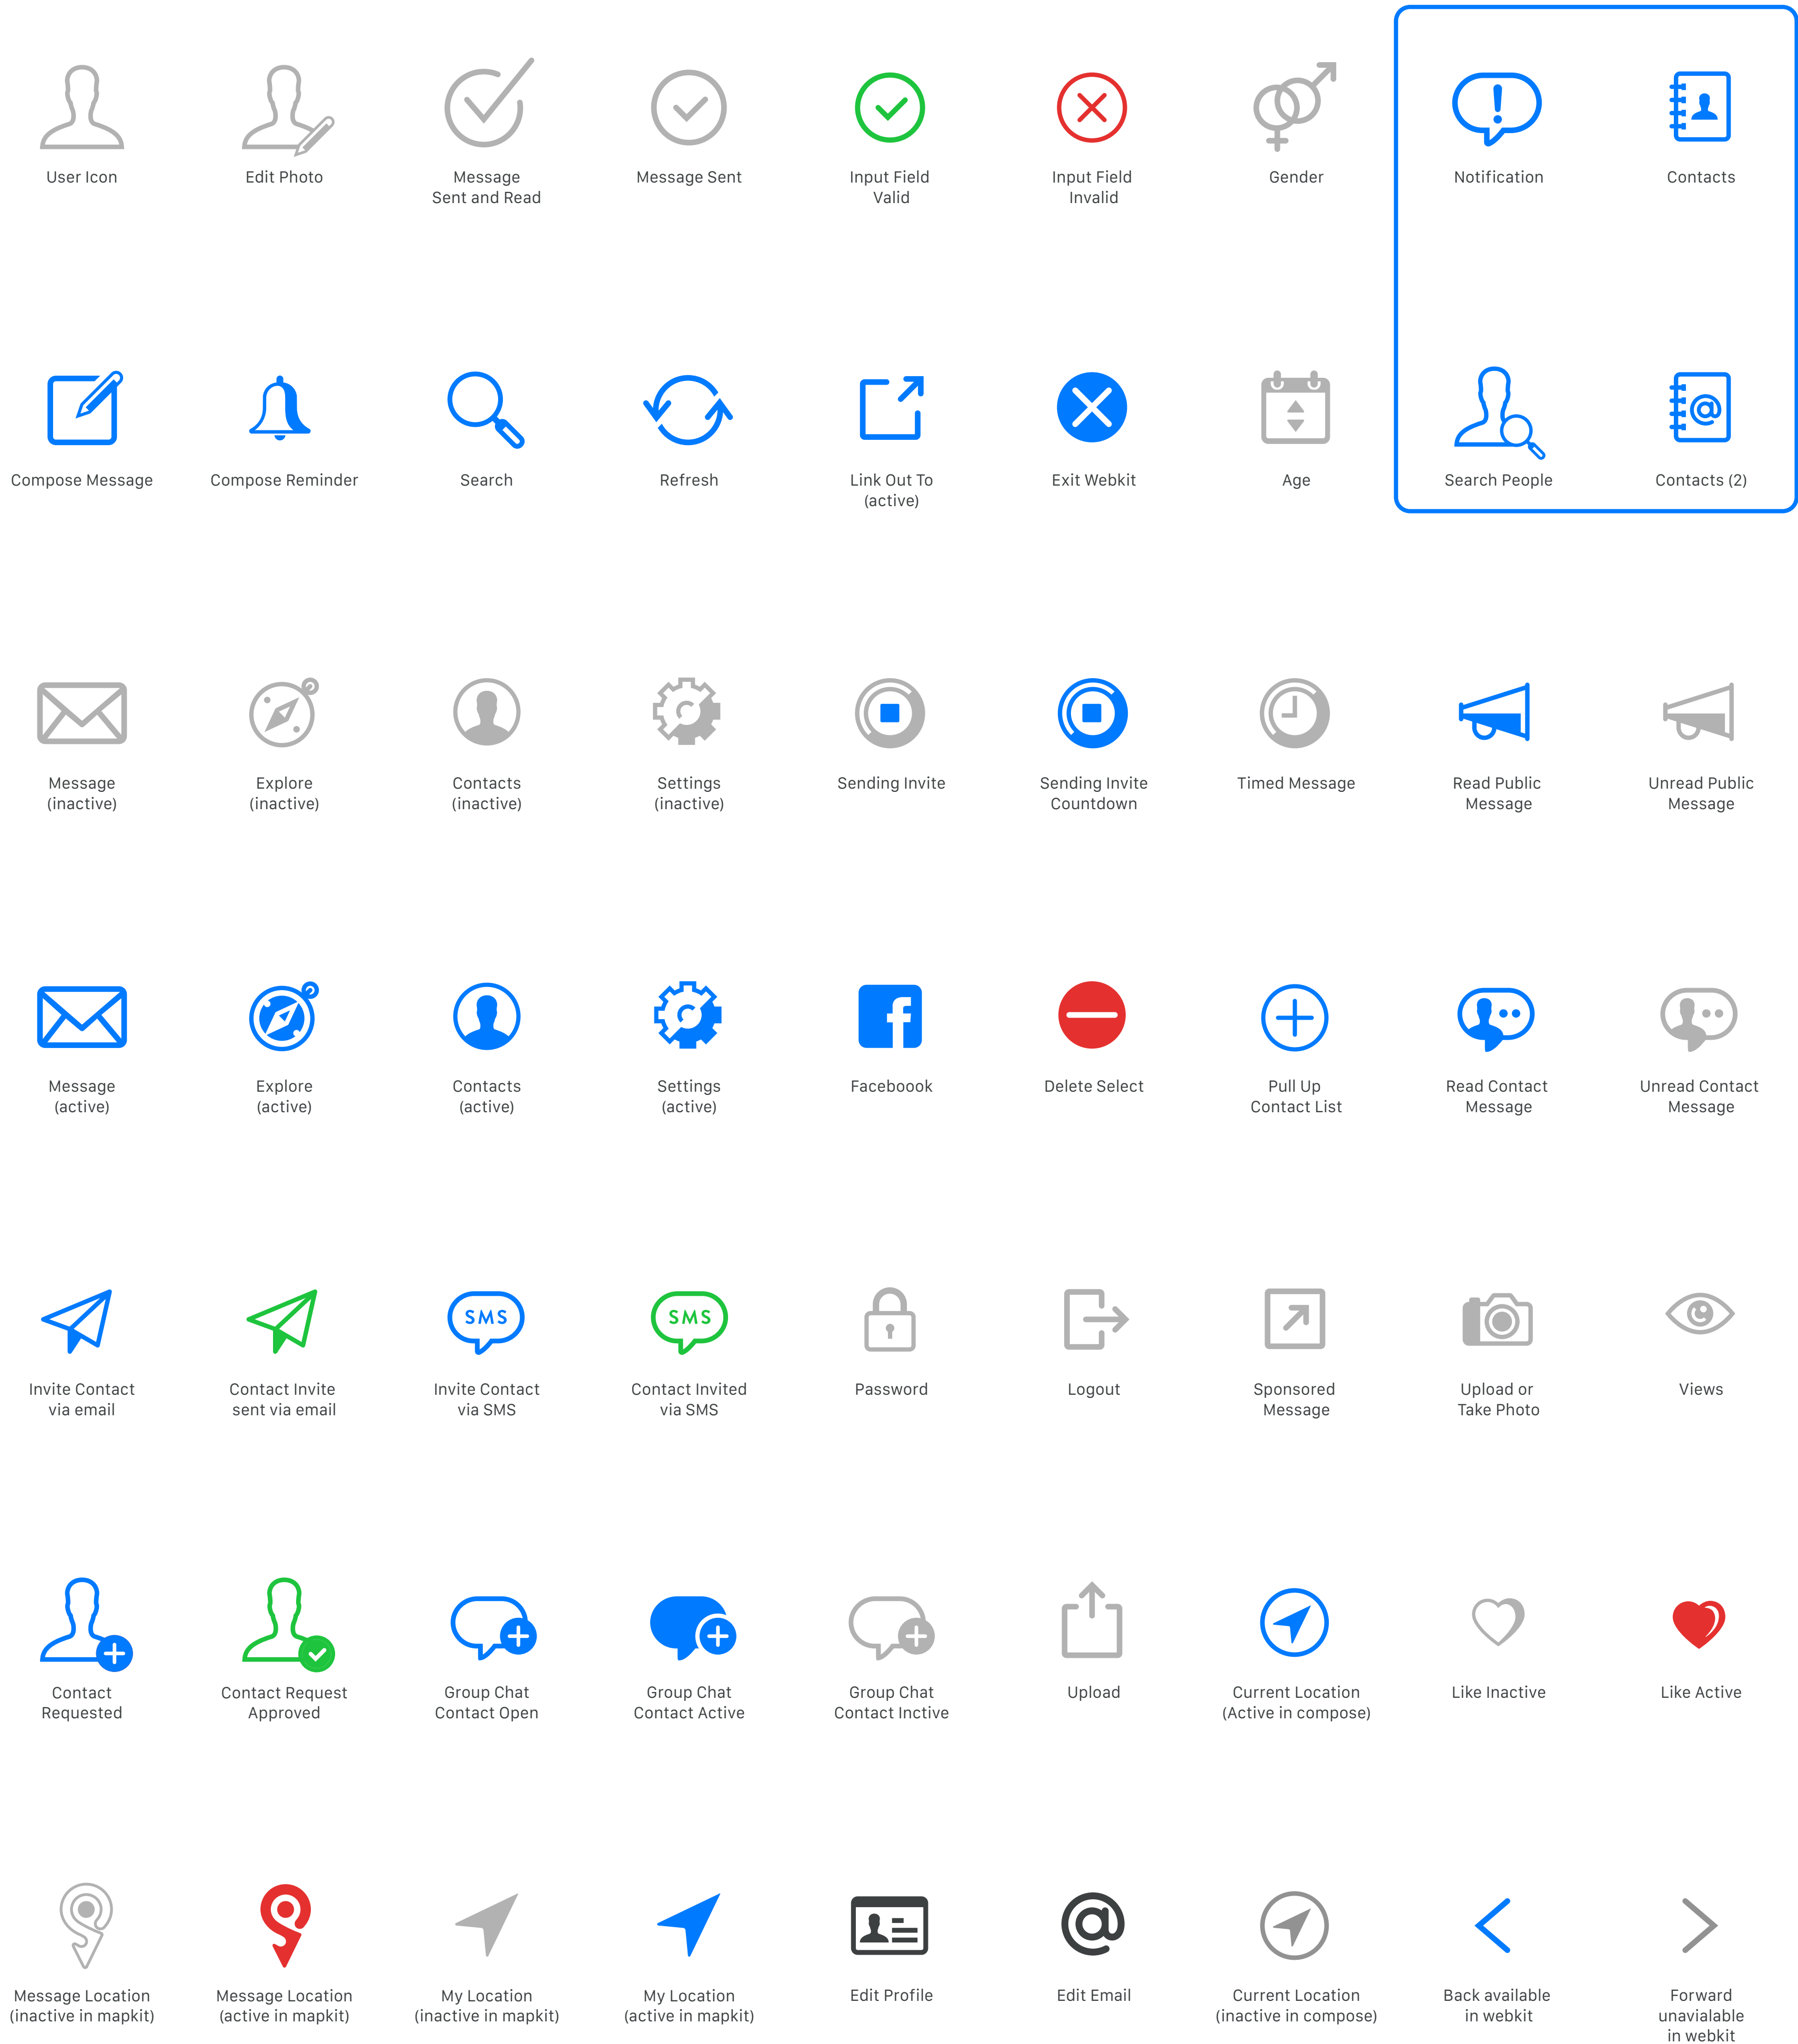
User Icon
Edit Photo
Message Sent and Read
Message Sent
Input Field Valid
Input Field Invalid
Gender
Notification
Contacts

Compose Message
Compose Reminder
Search
Refresh
Link Out To (active)
Exit Webkit
Age
Search People
Contacts (2)

Message (inactive)
Explore (inactive)
Contacts (inactive)
Settings (inactive)
Sending Invite
Sending Invite Countdown
Timed Message
Read Public Message
Unread Public Message

Message (active)
Explore (active)
Contacts (active)
Settings (active)
Facebook
Delete Select
Pull Up Contact List
Read Contact Message
Unread Contact Message

SMS
SMS

Invite Contact via email
Contact Invite sent via email
Invite Contact via SMS
Contact Invited via SMS
Password
Logout
Sponsored Message
Upload or Take Photo
Views

Contact Requested
Contact Request Approved
Group Chat Contact Open
Group Chat Contact Active
Group Chat Contact Inctive
Upload
Current Location (Active in compose)
Like Inactive
Like Active

Message Location (inactive in mapkit)
Message Location (active in mapkit)
My Location (inactive in mapkit)
My Location (active in mapkit)
Edit Profile
Edit Email
Current Location (inactive in compose)
Back available in webkit
Forward unavialable in webkit